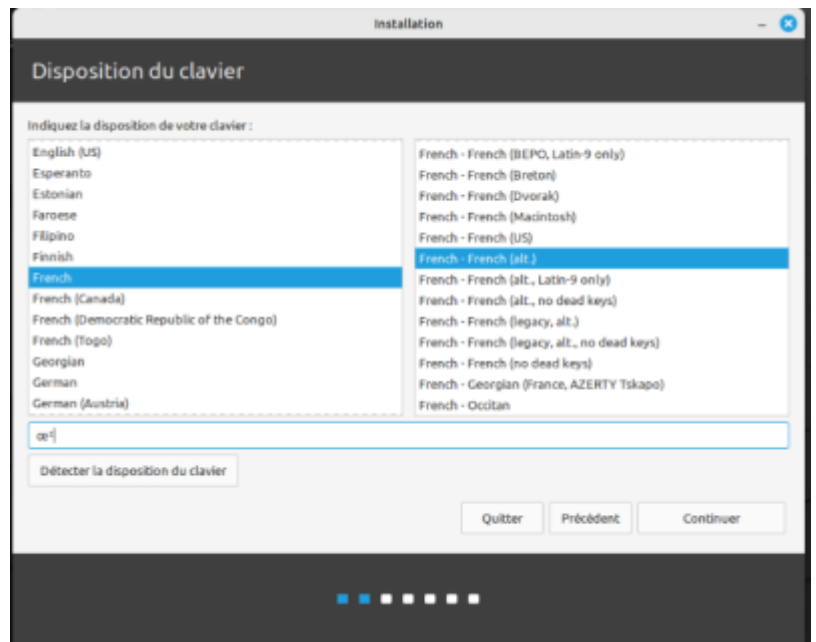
Installation

Disposition du clavier

Indiquez la disposition de votre clavier :

English (US)
Esperanto
Estonian
Faroese
Filipino
Finnish
French
French (Canada)
French (Democratic Republic of the Congo)
French (Togo)
Georgian
German
German (Austria)

French - French (BEPO, Latin-9 only)
French - French (Breton)
French - French (Dvorak)
French - French (Macintosh)
French - French (US)
French - French (alt.)
French - French (alt., Latin-9 only)
French - French (alt., no dead keys)
French - French (legacy, alt.)
French - French (legacy, alt., no dead keys)
French - French (no dead keys)
French - Georgian (France, AZERTY Tskapo)
French - Occitan

œ¹

Détecter la disposition du clavier

Quitter
Précédent
Continuer